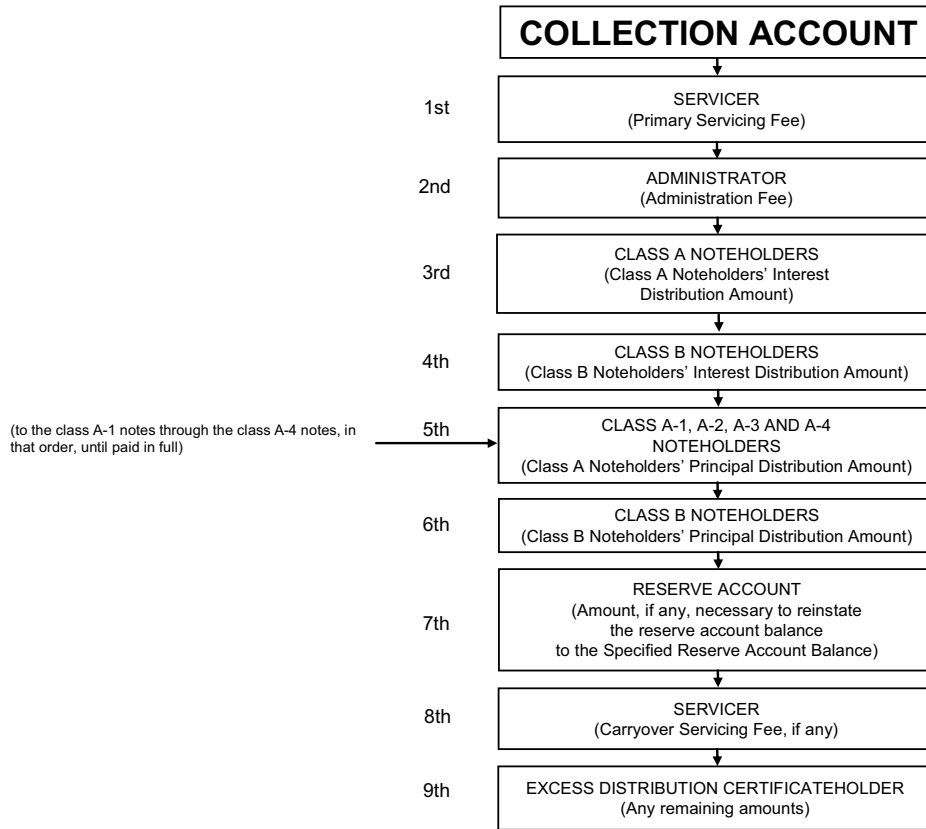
COLLECTION ACCOUNT

1st

SERVICER
(Primary Servicing Fee)

2nd

ADMINISTRATOR
(Administration Fee)

3rd

CLASS A NOTEHOLDERS
(Class A Noteholders' Interest Distribution Amount)

4th

CLASS B NOTEHOLDERS
(Class B Noteholders' Interest Distribution Amount)

(to the class A-1 notes through the class A-4 notes, in that order, until paid in full)

5th

CLASS A-1, A-2, A-3 AND A-4 NOTEHOLDERS
(Class A Noteholders' Principal Distribution Amount)

6th

CLASS B NOTEHOLDERS
(Class B Noteholders' Principal Distribution Amount)

7th

RESERVE ACCOUNT
(Amount, if any, necessary to reinstate the reserve account balance to the Specified Reserve Account Balance)

8th

SERVICER
(Carryover Servicing Fee, if any)

9th

EXCESS DISTRIBUTION CERTIFICATEHOLDER
(Any remaining amounts)